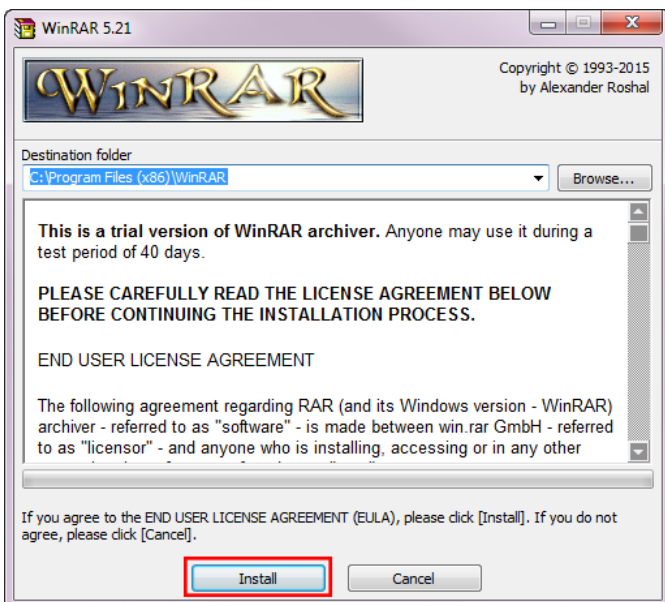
WinRAR 5.21

WINRAR

Copyright © 1993-2015 by Alexander Roshal

Destination folder

C:\Program Files (x86)\WinRAR

Browse...

**This is a trial version of WinRAR archiver.** Anyone may use it during a test period of 40 days.

**PLEASE CAREFULLY READ THE LICENSE AGREEMENT BELOW BEFORE CONTINUING THE INSTALLATION PROCESS.**

END USER LICENSE AGREEMENT

The following agreement regarding RAR (and its Windows version - WinRAR) archiver - referred to as "software" - is made between win.rar GmbH - referred to as "licensor" - and anyone who is installing, accessing or in any other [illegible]

If you agree to the END USER LICENSE AGREEMENT (EULA), please click [Install]. If you do not agree, please click [Cancel].

Install

Cancel